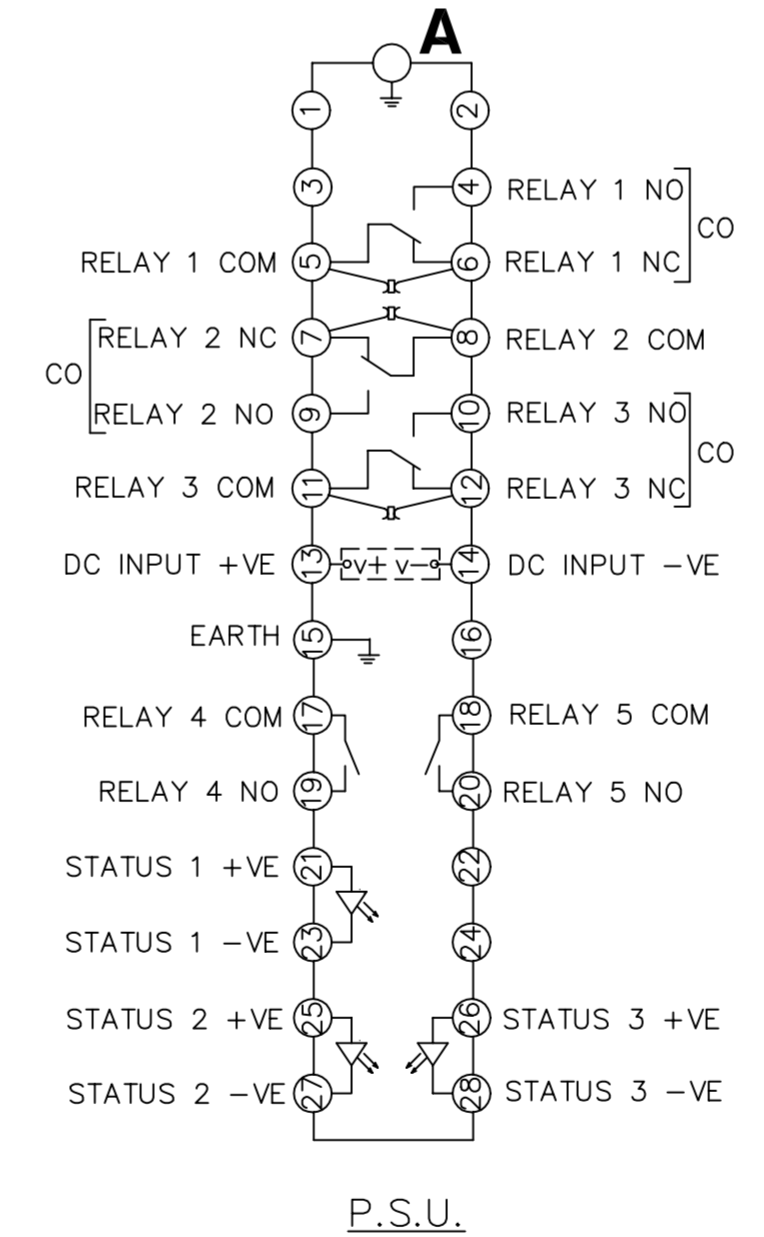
A

1
2
3
4 RELAY 1 NO
CO
RELAY 1 COM 5
6 RELAY 1 NC
RELAY 2 NC 7
8 RELAY 2 COM
CO
RELAY 2 NO 9
10 RELAY 3 NO
CO
RELAY 3 COM 11
12 RELAY 3 NC
DC INPUT +VE 13
V+ V−
14 DC INPUT −VE
EARTH 15
16
RELAY 4 COM 17
18 RELAY 5 COM
RELAY 4 NO 19
20 RELAY 5 NO
STATUS 1 +VE 21
22
STATUS 1 −VE 23
24
STATUS 2 +VE 25
26 STATUS 3 +VE
STATUS 2 −VE 27
28 STATUS 3 −VE

P.S.U.